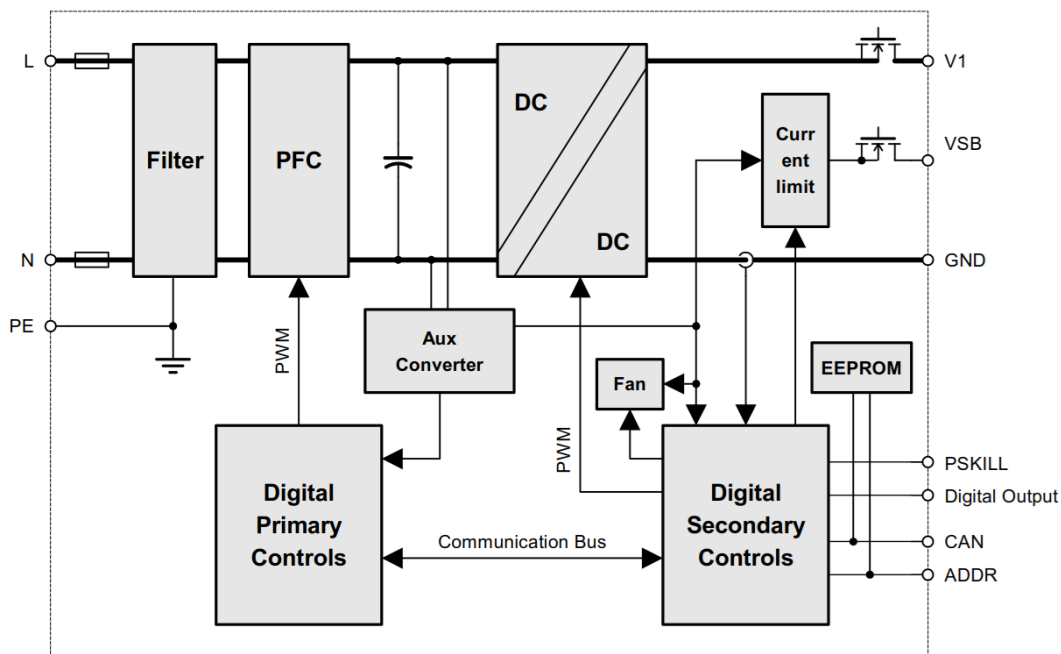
L

N

PE

Filter

PFC

DC

DC

Curr ent limit

V1

VSB

GND

PWM

Aux Converter

Fan

EEPROM

PWM

Digital Primary Controls

Communication Bus

Digital Secondary Controls

PSKILL

Digital Output

CAN

ADDR